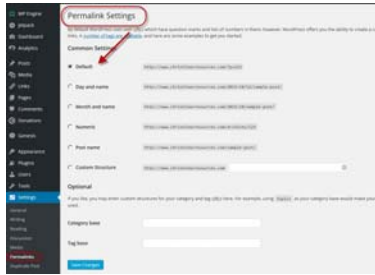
WP Engine
Jetpack
Dashboard
Analytics
Posts
Media
Links
Pages
Comments
Donations
General
Appearance
Plugins
Users
Tools
Settings
General
Writing
Reading
Discussion
Media
Permalinks
Duplicate Post

Permalink Settings

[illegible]

Common Settings

Default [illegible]
Day and name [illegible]
Month and name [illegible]
Numeric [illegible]
Post name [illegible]
Custom Structure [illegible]

Optional

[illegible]

Category base
Tag base

Save Changes